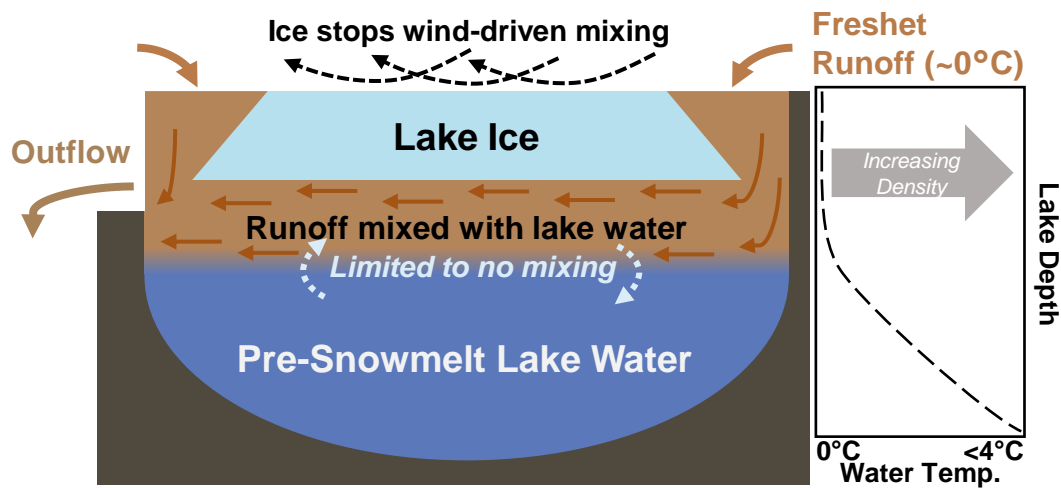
Ice stops wind-driven mixing

Freshet Runoff (~0°C)

Outflow

Lake Ice

Runoff mixed with lake water

Limited to no mixing

Pre-Snowmelt Lake Water

Increasing Density

Lake Depth

0°C

<4°C

Water Temp.